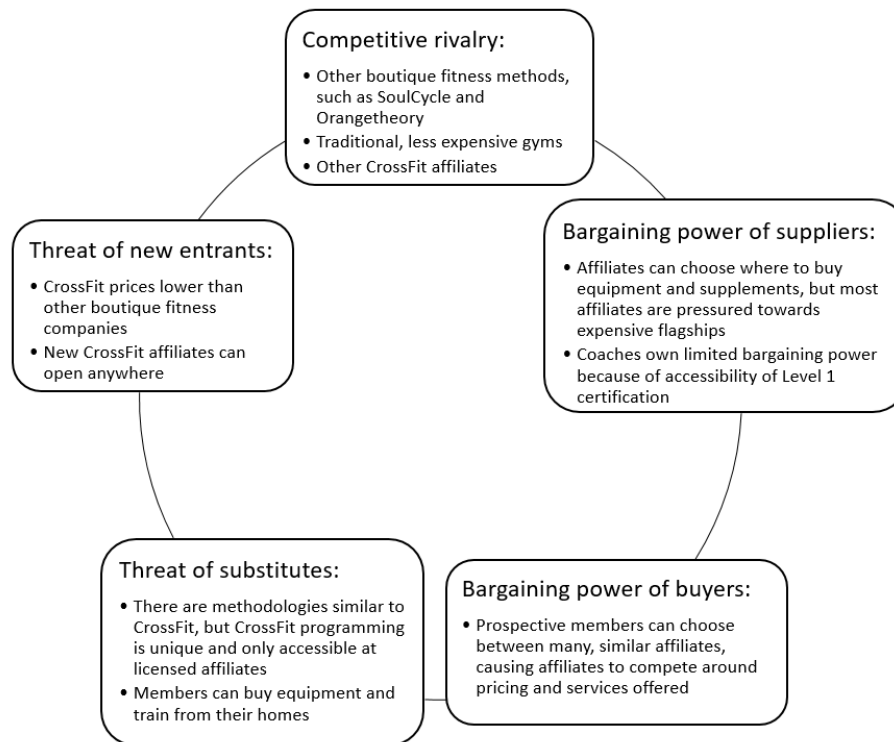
Competitive rivalry:

- Other boutique fitness methods, such as SoulCycle and Orangetheory
- Traditional, less expensive gyms
- Other CrossFit affiliates

Bargaining power of suppliers:

- Affiliates can choose where to buy equipment and supplements, but most affiliates are pressured towards expensive flagships
- Coaches own limited bargaining power because of accessibility of Level 1 certification

Bargaining power of buyers:

- Prospective members can choose between many, similar affiliates, causing affiliates to compete around pricing and services offered

Threat of substitutes:

- There are methodologies similar to CrossFit, but CrossFit programming is unique and only accessible at licensed affiliates
- Members can buy equipment and train from their homes

Threat of new entrants:

- CrossFit prices lower than other boutique fitness companies
- New CrossFit affiliates can open anywhere